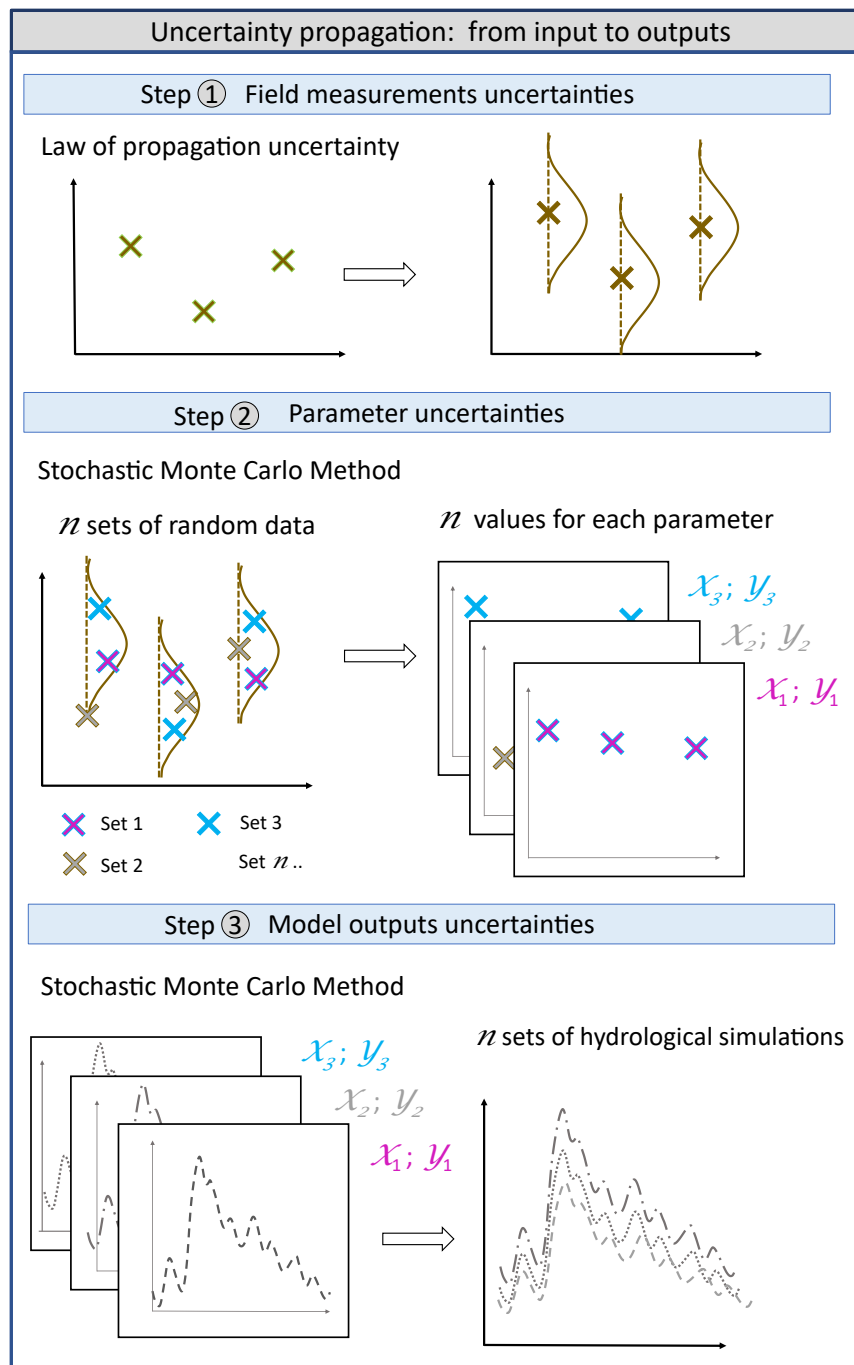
Uncertainty propagation: from input to outputs

Step ① Field measurements uncertainties

Law of propagation uncertainty

Step ② Parameter uncertainties

Stochastic Monte Carlo Method

$n$ sets of random data

$n$ values for each parameter

$x_3$; $y_3$

$x_2$; $y_2$

$x_1$; $y_1$

Set 1

Set 3

Set 2

Set $n$ ..

Step ③ Model outputs uncertainties

Stochastic Monte Carlo Method

$x_3$; $y_3$

$x_2$; $y_2$

$x_1$; $y_1$

$n$ sets of hydrological simulations